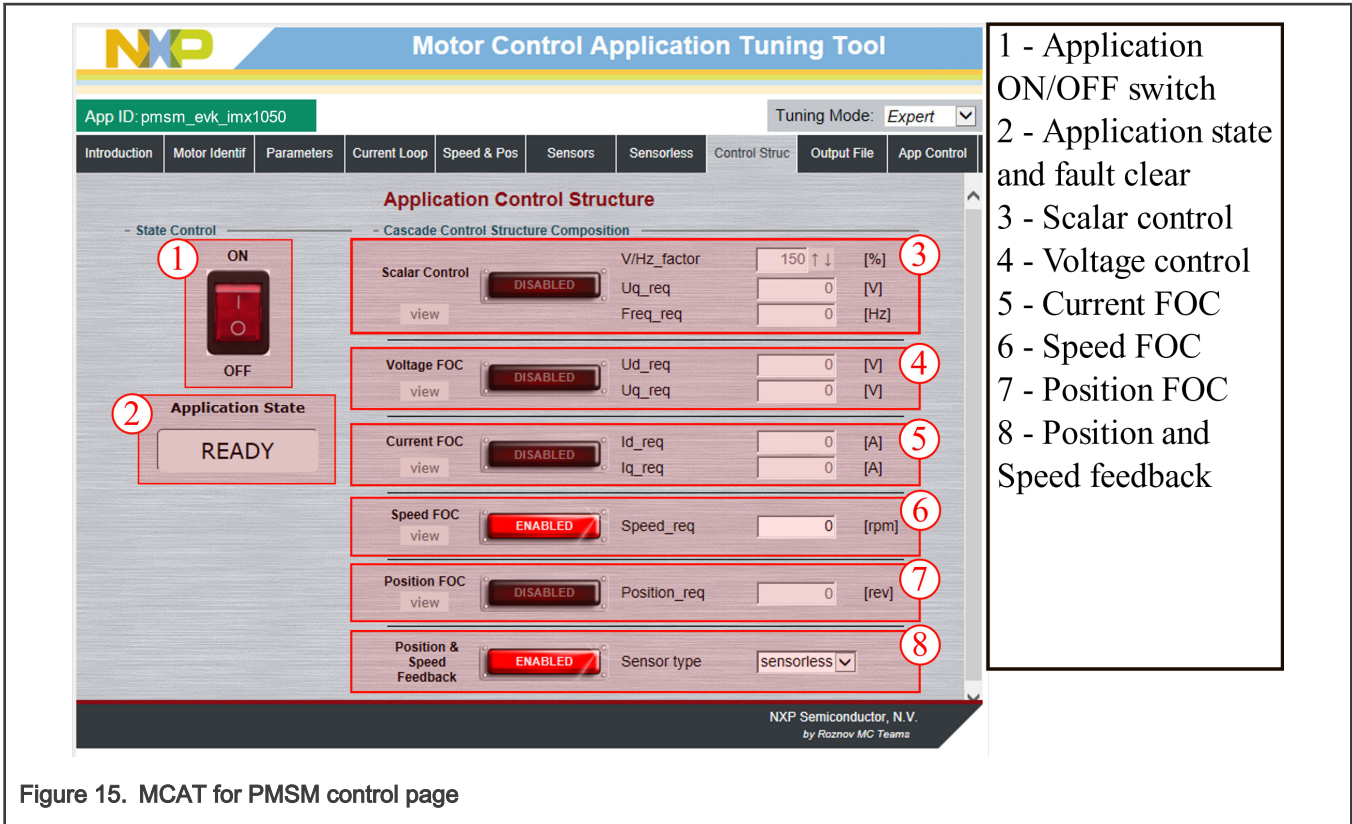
NXP

Motor Control Application Tuning Tool

App ID: pmsm_evk_imx1050

Tuning Mode: Expert

Introduction | Motor Identif | Parameters | Current Loop | Speed & Pos | Sensors | Sensorless | Control Struc | Output File | App Control

Application Control Structure

State Control

1

ON

I

O

OFF

2

Application State

READY

Cascade Control Structure Composition

Scalar Control
DISABLED
view
V/Hz_factor 150 [%]
Uq_req 0 [V]
Freq_req 0 [Hz]
3

Voltage FOC
DISABLED
view
Ud_req 0 [V]
Uq_req 0 [V]
4

Current FOC
DISABLED
view
Id_req 0 [A]
Iq_req 0 [A]
5

Speed FOC
ENABLED
view
Speed_req 0 [rpm]
6

Position FOC
DISABLED
view
Position_req 0 [rev]
7

Position & Speed Feedback
ENABLED
Sensor type sensorless
8

NXP Semiconductor, N.V.
by Roznov MC Teams

1 - Application ON/OFF switch
2 - Application state and fault clear
3 - Scalar control
4 - Voltage control
5 - Current FOC
6 - Speed FOC
7 - Position FOC
8 - Position and Speed feedback

Figure 15. MCAT for PMSM control page